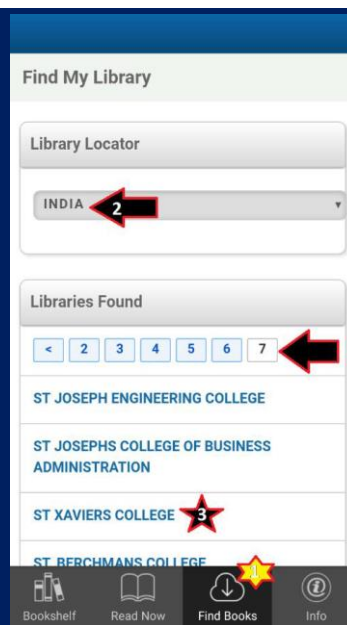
Find My Library

Library Locator

INDIA

2

Libraries Found

| < | 2 | 3 | 4 | 5 | 6 | 7 |
|---|---|---|---|---|---|---|

ST JOSEPH ENGINEERING COLLEGE

ST JOSEPHS COLLEGE OF BUSINESS ADMINISTRATION

ST XAVIERS COLLEGE

3

ST BERCHMANS COLLEGE

1

Bookshelf

Read Now

Find Books

Info